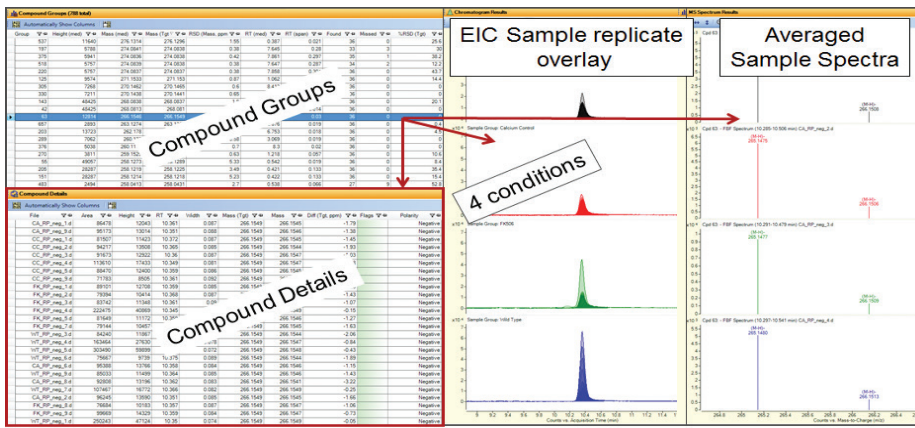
Compound Groups (788 total)

Automatically Show Columns

| Group | Height (med) | Mass (med) | Mass (Tgt) | RSD (Mass, ppm) | RT (med) | RT (span) | Found | Missed | %RSD (Tgt) |
|---|---|---|---|---|---|---|---|---|---|
| 537 | 11640 | 276.1314 | 276.1296 | 1.55 | 0.387 | 0.021 | 36 | 0 | 25.1 |
| 197 | 6788 | 274.0841 | 274.0838 | 0.38 | 7.649 | 0.28 | 33 | 3 | 30 |
| 375 | 5941 | 274.0838 | 274.0838 | 0.42 | 7.861 | 0.297 | 35 | 1 | 38.2 |
| 518 | 5757 | 274.0838 | 274.0838 | 0.38 | 7.647 | 0.287 | 34 | 2 | 42.2 |
| 220 | 5757 | 274.0837 | 274.0837 | 0.38 | 7.658 | 0.2 | 36 | 0 | 43.7 |
| 125 | 9574 | 271.1533 | 271.153 | 0.87 | 1.062 | | 36 | 0 | 14 |
| 305 | 7268 | 270.1462 | 270.1465 | 0.6 | 6.4 | | 36 | 0 | 3 |
| 330 | 7211 | 270.1438 | 270.1441 | 0.65 | 0 | | 36 | 0 | 0 |
| 143 | 48425 | 268.0838 | 268.0837 | 1 | | | 36 | 0 | 20.1 |
| 42 | 48425 | 268.0833 | | | | | 36 | 0 | 0 |
| 83 | 12614 | 266.1546 | 266.1549 | | | 0.03 | 36 | 0 | 0 |
| 867 | 2693 | 263.1274 | 263.1 | | | | 36 | 0 | |
| 203 | 13723 | 262.178 | | | 6.753 | 0.018 | 36 | 0 | |
| 289 | 7062 | 260 | | | 3.069 | 0.019 | 36 | 0 | |
| 376 | 5038 | 260.11 | | 0.7 | 8.3 | 0.02 | 36 | 0 | |
| 270 | 5811 | 259.152 | | 0.63 | 1.219 | 0.087 | 36 | 0 | 10.6 |
| 56 | 49057 | 258.1273 | 258.1289 | 5.33 | 0.542 | 0.019 | 36 | 0 | 8.4 |
| 206 | 28287 | 258.1218 | 258.1225 | 3.49 | 0.421 | 0.133 | 36 | 0 | 35.4 |
| 151 | 28287 | 258.1214 | 258.1218 | 5.23 | 0.422 | 0.133 | 36 | 0 | 18.1 |
| 483 | 2494 | 258.0429 | 258.0431 | 2.7 | 0.538 | 0.066 | 27 | 9 | 52.6 |

Compound Groups

Compound Details

Automatically Show Columns

| File | Area | Height | RT | Width | Mass (Tgt) | Mass | Diff (Tgt, ppm) | Flags | Polarity |
|---|---|---|---|---|---|---|---|---|---|
| CA_RP_neg_1.d | 86478 | 12043 | 10.361 | 0.087 | 266.1549 | 266.1545 | -1.79 | | Negative |
| CA_RP_neg_3.d | 95173 | 13014 | 10.361 | 0.086 | 266.1549 | 266.1546 | -1.38 | | Negative |
| CC_RP_neg_1.d | 81507 | 11423 | 10.372 | 0.087 | 266.1549 | 266.1545 | -1.45 | | Negative |
| CC_RP_neg_2.d | 94217 | 13506 | 10.365 | 0.085 | 266.1549 | 266.1544 | -1.93 | | Negative |
| CC_RP_neg_3.d | 91673 | 12922 | 10.36 | 0.087 | 266.1549 | 266.1547 | -1.03 | | Negative |
| CC_RP_neg_4.d | 113610 | 17433 | 10.349 | 0.081 | 266.1549 | 266.1547 | -0.8 | | Negative |
| CC_RP_neg_5.d | 89470 | 12400 | 10.359 | 0.086 | 266.1549 | 266.1546 | -1.43 | | Negative |
| CC_RP_neg_6.d | 71763 | 8505 | 10.361 | 0.092 | 266.1549 | 266.1546 | -1.35 | | Negative |
| FK_RP_neg_1.d | 89101 | 12708 | 10.359 | 0.086 | 266.1549 | 266.1546 | | | Negative |
| FK_RP_neg_2.d | 79394 | 10414 | 10.368 | 0.087 | 266.1549 | | -1.43 | | Negative |
| FK_RP_neg_3.d | 83742 | 11346 | 10.361 | 0.089 | 266.1549 | | -1.07 | | Negative |
| FK_RP_neg_4.d | 222475 | 40869 | 10.345 | 0.079 | 266.1549 | | -0.15 | | Negative |
| FK_RP_neg_5.d | 81649 | 11172 | 10.3 | | | | -1.27 | | Negative |
| FK_RP_neg_7.d | 79144 | 10457 | | | | | -1.63 | | Negative |
| IHT_RP_neg_1.d | 84240 | 11867 | | | | | -2.06 | | Negative |
| IHT_RP_neg_4.d | 163464 | 27630 | | | 266.1549 | 266.1547 | -0.84 | | Negative |
| IHT_RP_neg_5.d | 303490 | 59699 | | | 266.1549 | 266.1548 | -0.43 | | Negative |
| CA_RP_neg_5.d | 75667 | 9739 | 10.375 | 0.089 | 266.1549 | 266.1544 | -1.89 | | Negative |
| CA_RP_neg_6.d | 95386 | 13766 | 10.358 | 0.084 | 266.1549 | 266.1546 | -1.15 | | Negative |
| IHT_RP_neg_3.d | 85033 | 11499 | 10.364 | 0.085 | 266.1549 | 266.1546 | -1.19 | | Negative |
| CA_RP_neg_8.d | 92808 | 13196 | 10.362 | 0.083 | 266.1549 | 266.1541 | -3.22 | | Negative |
| CA_RP_neg_7.d | 107467 | 16772 | 10.366 | 0.082 | 266.1549 | 266.1549 | -0.25 | | Negative |
| CA_RP_neg_2.d | 96245 | 13590 | 10.351 | 0.085 | 266.1549 | 266.1546 | -1.26 | | Negative |
| FK_RP_neg_6.d | 76684 | 10183 | 10.357 | 0.087 | 266.1549 | 266.1547 | -1.06 | | Negative |
| FK_RP_neg_8.d | 99669 | 14329 | 10.359 | 0.084 | 266.1549 | 266.1547 | -0.73 | | Negative |
| IHT_RP_neg_7.d | 250243 | 47124 | 10.35 | 0.074 | 266.1549 | 266.1549 | -0.05 | | Negative |

Compound Details

Chromatogram Results

EIC Sample replicate overlay

4 conditions

Sample Group: Calcium Control

Sample Group: FK506

Sample Group: Wild Type

Counts vs. Acquisition Time (min)

MS Spectrum Results

Averaged Sample Spectra

Cpd 83

Cpd 83 - FBF Spectrum (10.285-10.506 min) CA_RP_neg_2.d

Cpd 83 - FBF Spectrum (10.281-10.479 min) CA_RP_neg_3.d

Cpd 83 - FBF Spectrum (10.297-10.541 min) CA_RP_neg_4.d

(M-H)-
266.1476

(M-H)-
266.1508

(M-H)-
266.1477

(M-H)-
266.1508

(M-H)-
266.1480

(M-H)-
266.1513

Counts vs. Mass-to-Charge (m/z)